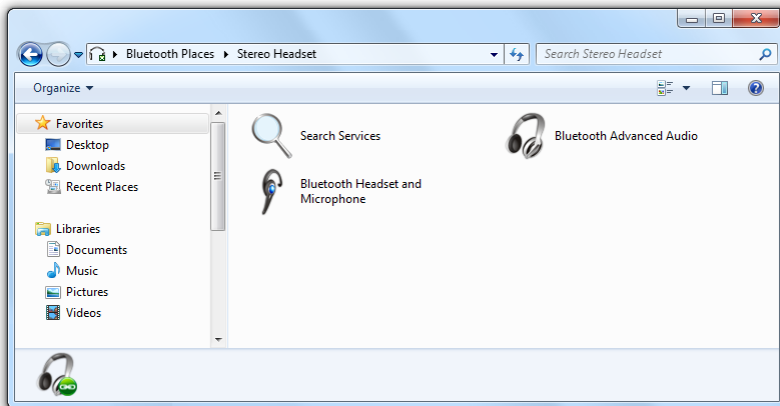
Bluetooth Places ▸ Stereo Headset

Search Stereo Headset

Organize ▾

Favorites
Desktop
Downloads
Recent Places

Libraries
Documents
Music
Pictures
Videos

Search Services

Bluetooth Advanced Audio

Bluetooth Headset and Microphone